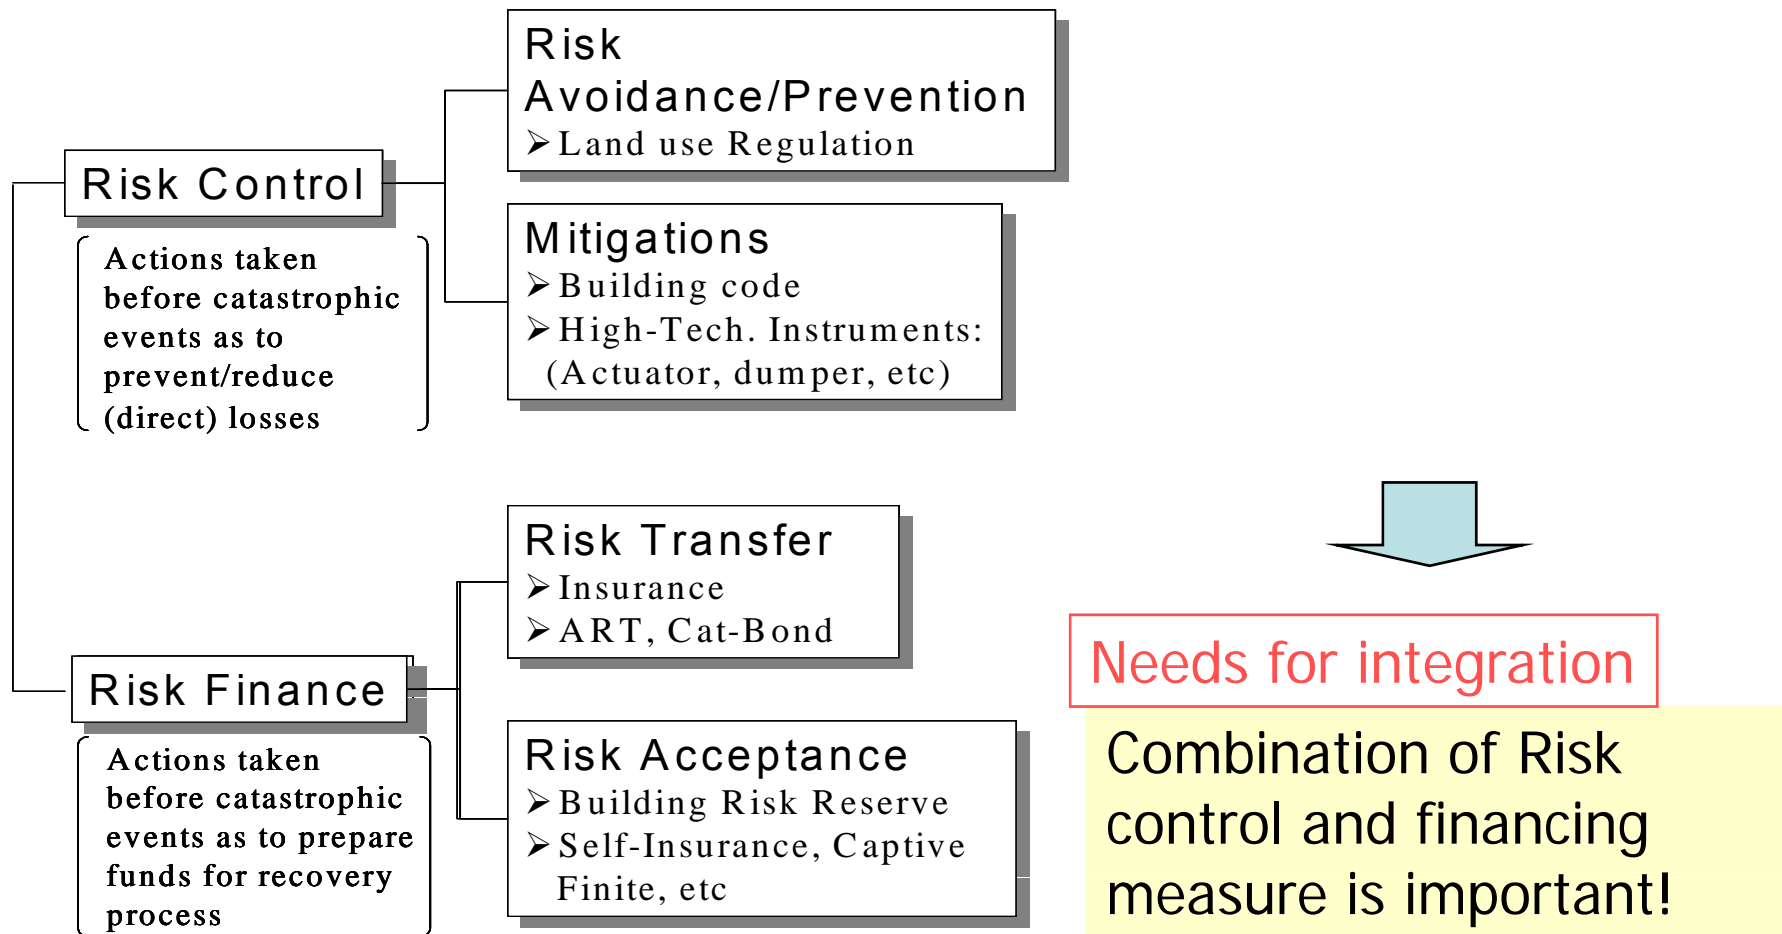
Risk Control

Actions taken before catastrophic events as to prevent/reduce (direct) losses

Risk Avoidance/Prevention
➤Land use Regulation

Mitigations
➤Building code
➤High-Tech. Instruments: (Actuator, dumper, etc)

Risk Finance

Actions taken before catastrophic events as to prepare funds for recovery process

Risk Transfer
➤Insurance
➤ART, Cat-Bond

Risk Acceptance
➤Building Risk Reserve
➤Self-Insurance, Captive Finite, etc

Needs for integration

Combination of Risk control and financing measure is important!